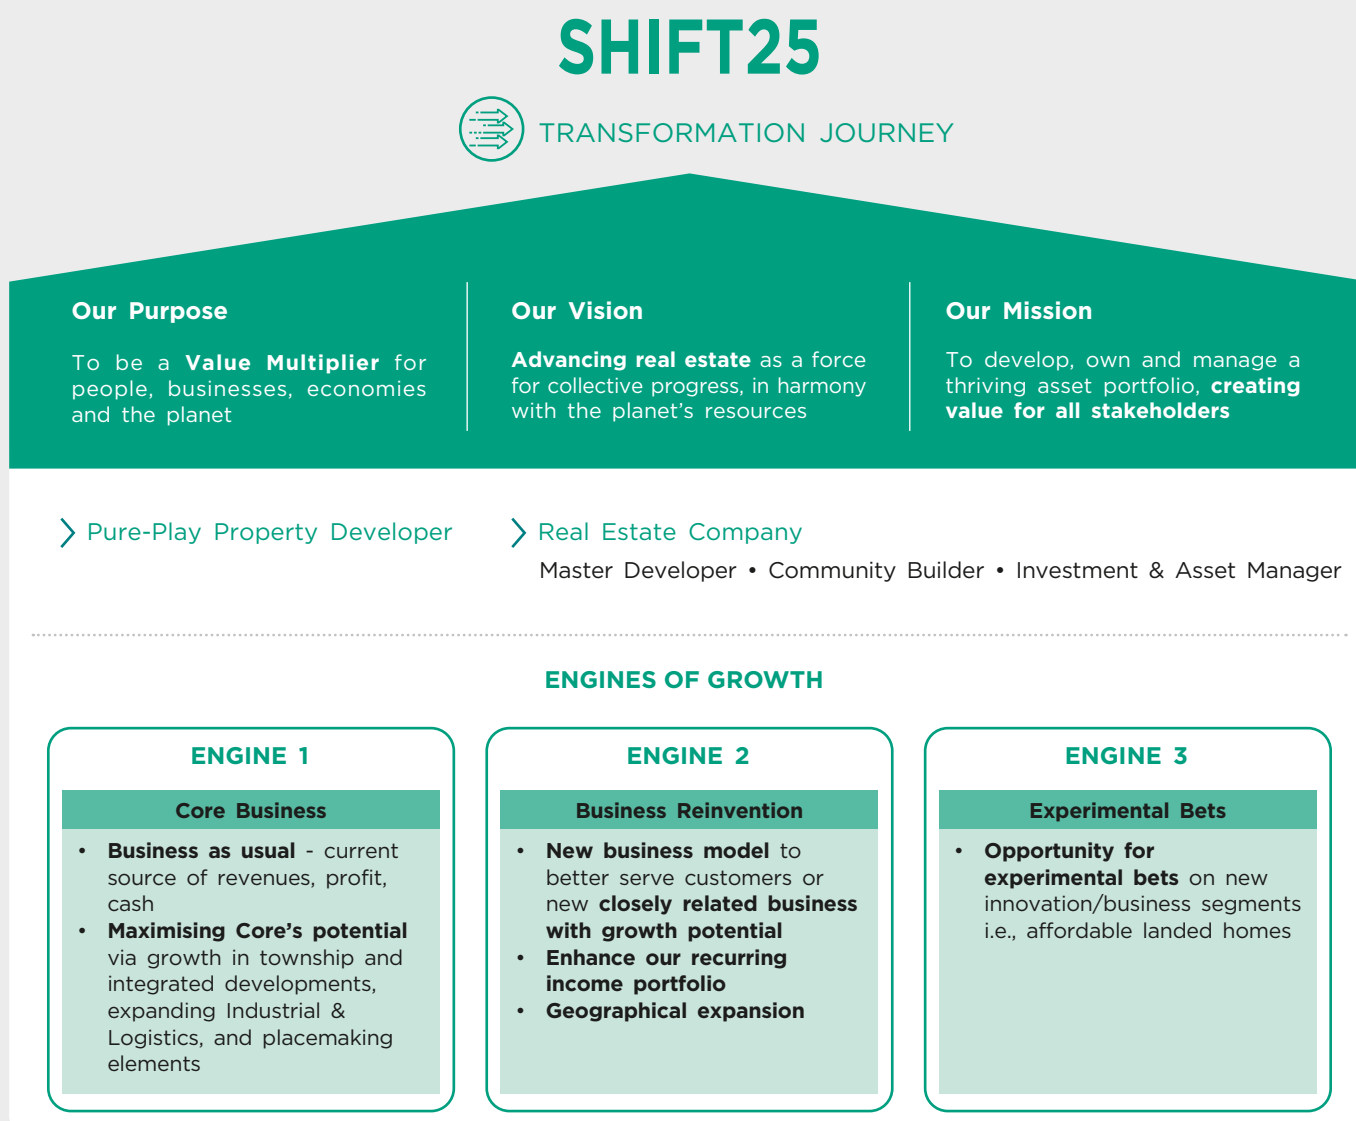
SHIFT25

TRANSFORMATION JOURNEY

Our Purpose

To be a Value Multiplier for people, businesses, economies and the planet

Our Vision

Advancing real estate as a force for collective progress, in harmony with the planet's resources

Our Mission

To develop, own and manage a thriving asset portfolio, creating value for all stakeholders

Pure-Play Property Developer

Real Estate Company

Master Developer • Community Builder • Investment & Asset Manager

ENGINES OF GROWTH

ENGINE 1

Core Business

- Business as usual - current source of revenues, profit, cash
- Maximising Core's potential via growth in township and integrated developments, expanding Industrial & Logistics, and placemaking elements

ENGINE 2

Business Reinvention

- New business model to better serve customers or new closely related business with growth potential
- Enhance our recurring income portfolio
- Geographical expansion

ENGINE 3

Experimental Bets

- Opportunity for experimental bets on new innovation/business segments i.e., affordable landed homes